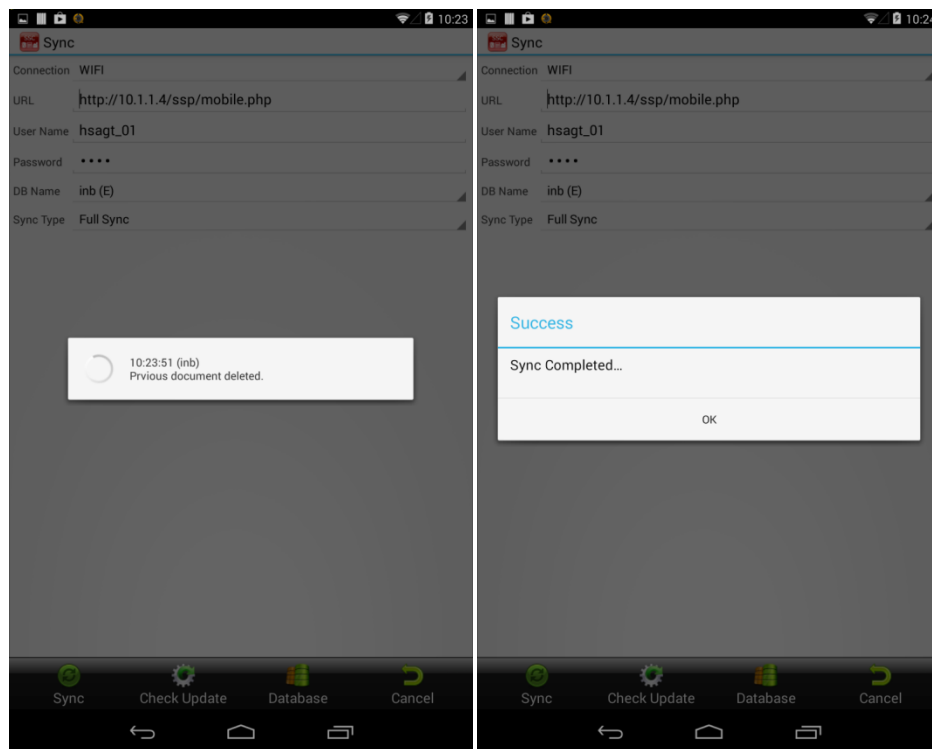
10:23

Sync

Connection WIFI

URL http://10.1.1.4/ssp/mobile.php

User Name hsagt_01

Password ••••

DB Name inb (E)

Sync Type Full Sync

10:23:51 (inb)
Prvious document deleted.

Sync Check Update Database Cancel

10:2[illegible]

Sync

Connection WIFI

URL http://10.1.1.4/ssp/mobile.php

User Name hsagt_01

Password ••••

DB Name inb (E)

Sync Type Full Sync

Success

Sync Completed...

OK

Sync Check Update Database Cancel